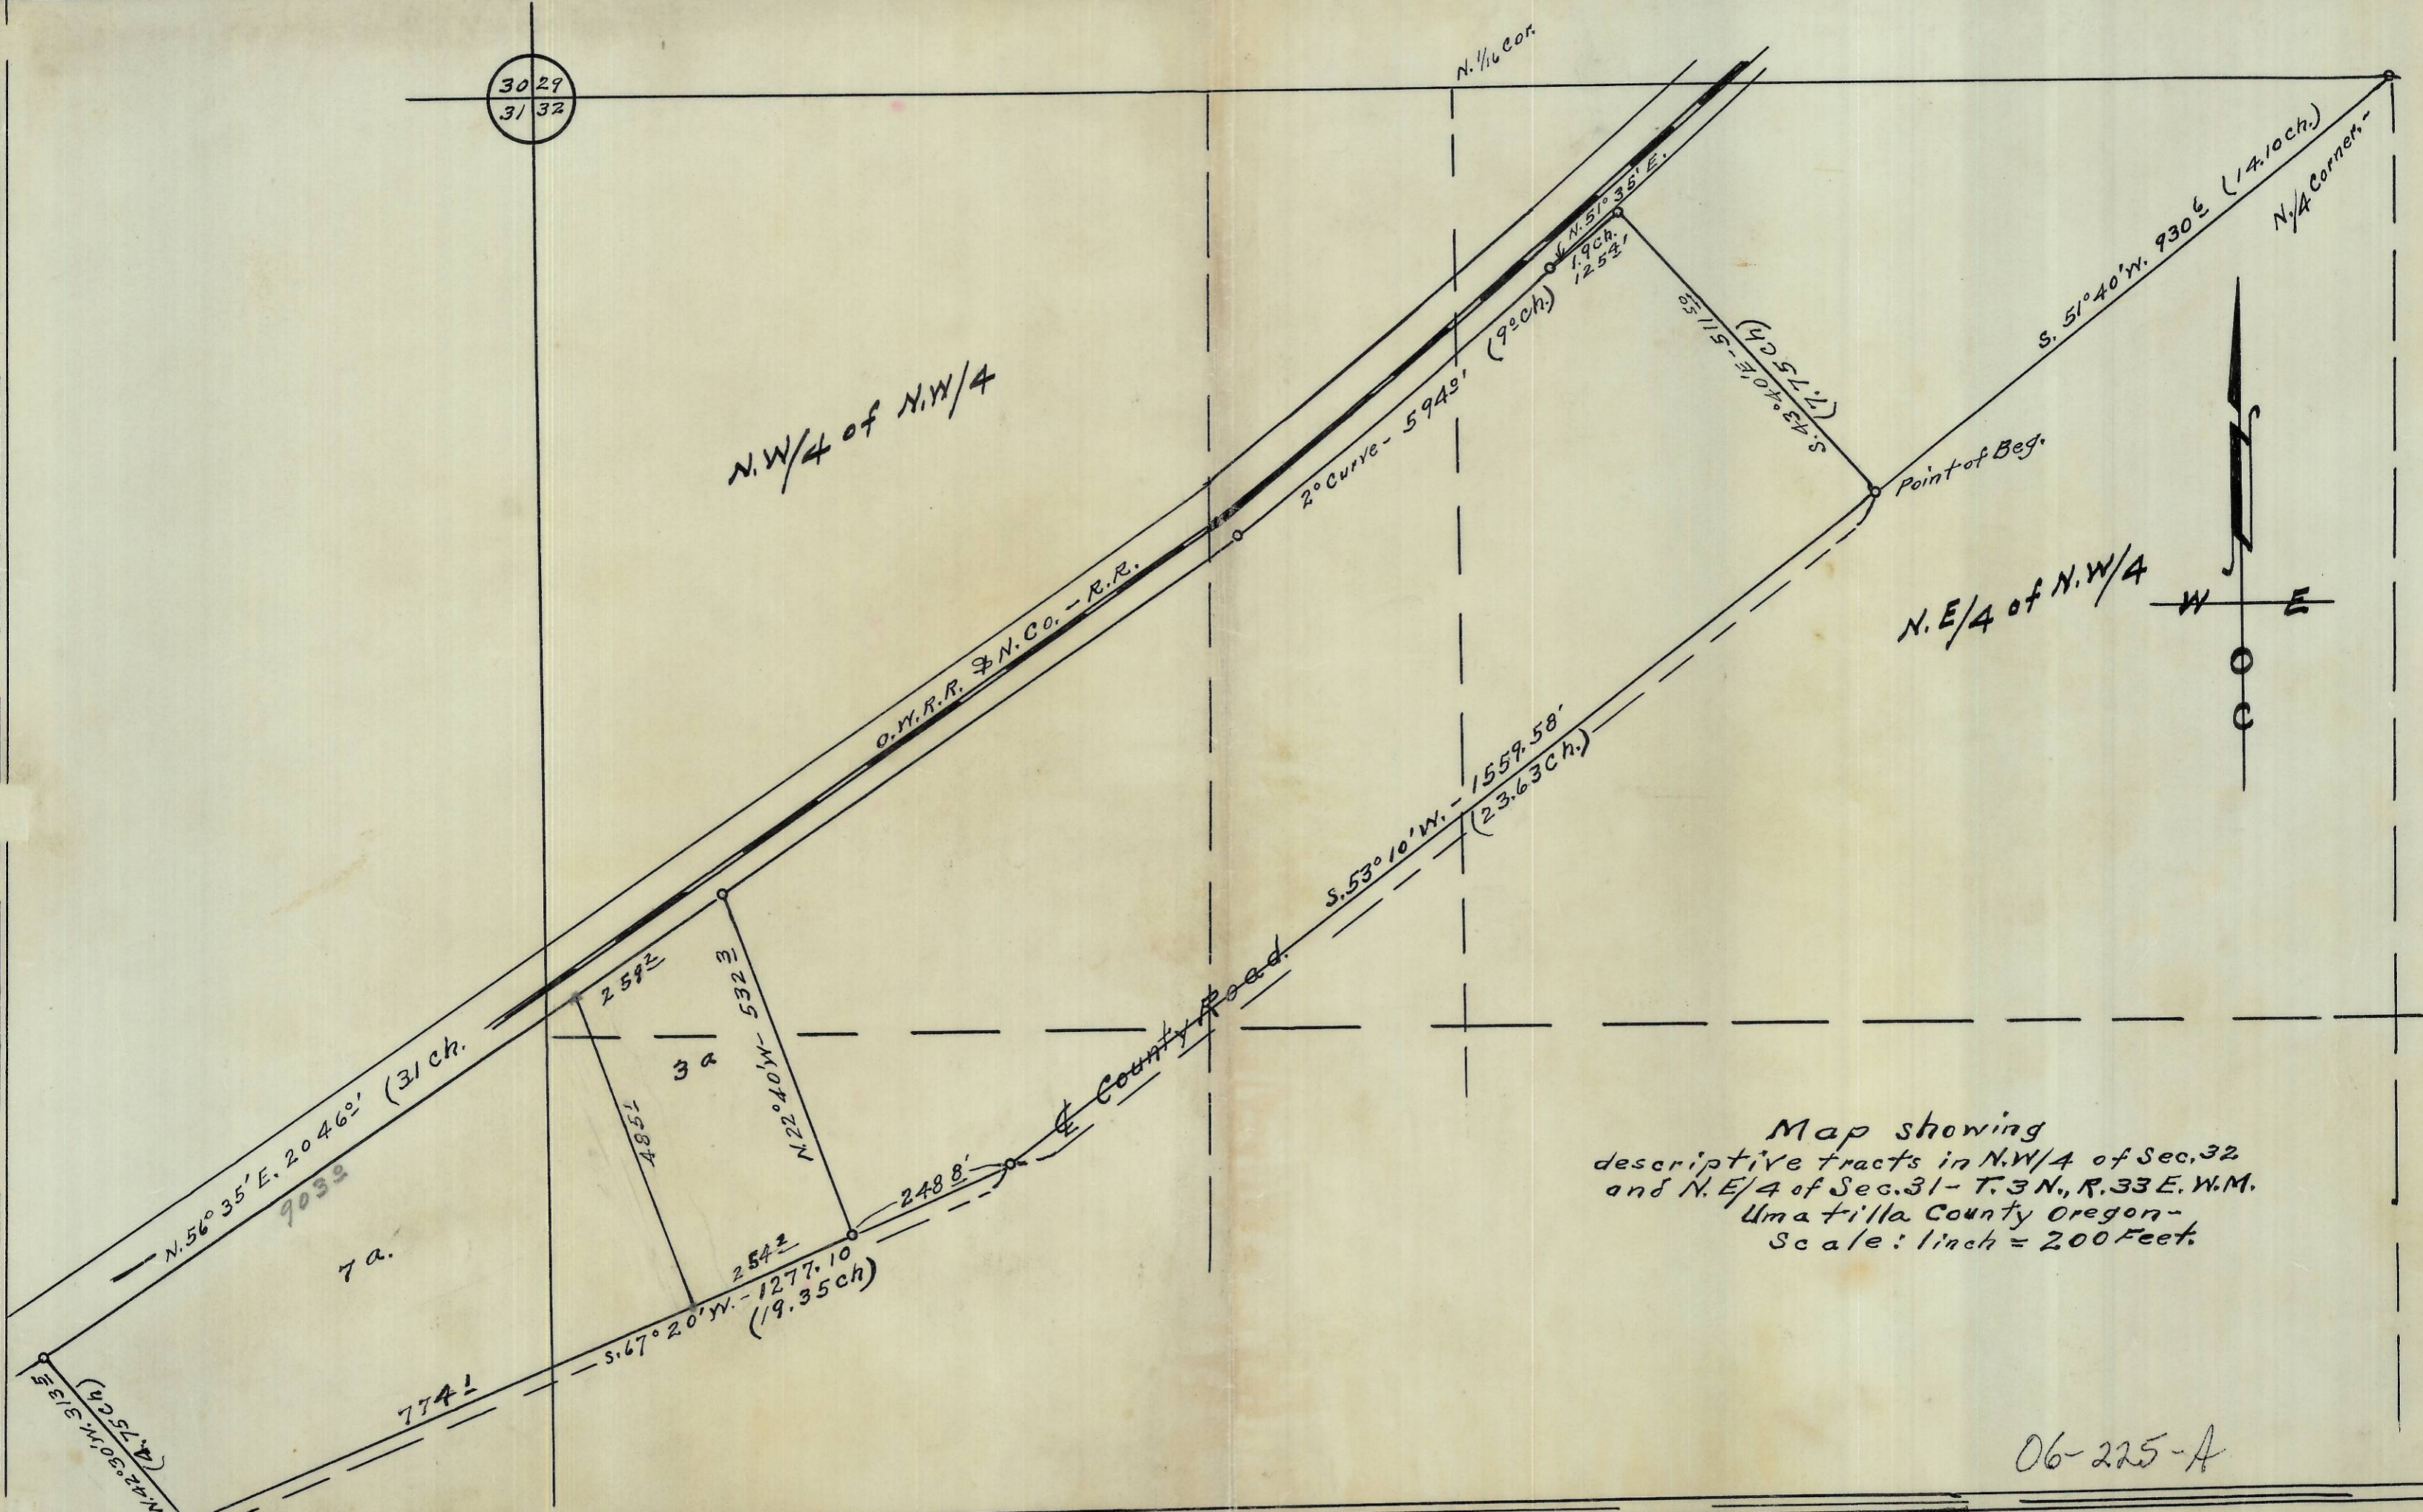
30 29
31 32

N. 1/16 Cor.

N. 1/4 Corner.

S. 51° 40' W. 930± (14.10 ch.)

N. 51° 35' E.
1.9 ch.
125±'

S. 43° 40' E. 511± (7.75 ch)

2° Curve - 594±' (9± ch.)

N.W/4 of N.W/4

Point of Beg.

N

W E

S

N.E/4 of N.W/4

O.W.R.R. & N. Co. - R.R.

S. 53° 10' W. - 1559.58' (23.63 Ch.)

℄ County Road.

259±

532±

N. 22° 40' W.

3 a

485±

N. 56° 35' E. 2046±' (31 ch.

903±

7 a.

248.8'

254±

S. 67° 20' W. - 1277.10 (19.35 ch)

774±

N. 42° 30' W. 313± (4.75 ch)

Map showing
descriptive tracts in N.W/4 of Sec. 32
and N.E/4 of Sec. 31 - T. 3 N., R. 33 E. W.M.
Umatilla County Oregon -
Scale: 1 inch = 200 Feet.

06-225-A